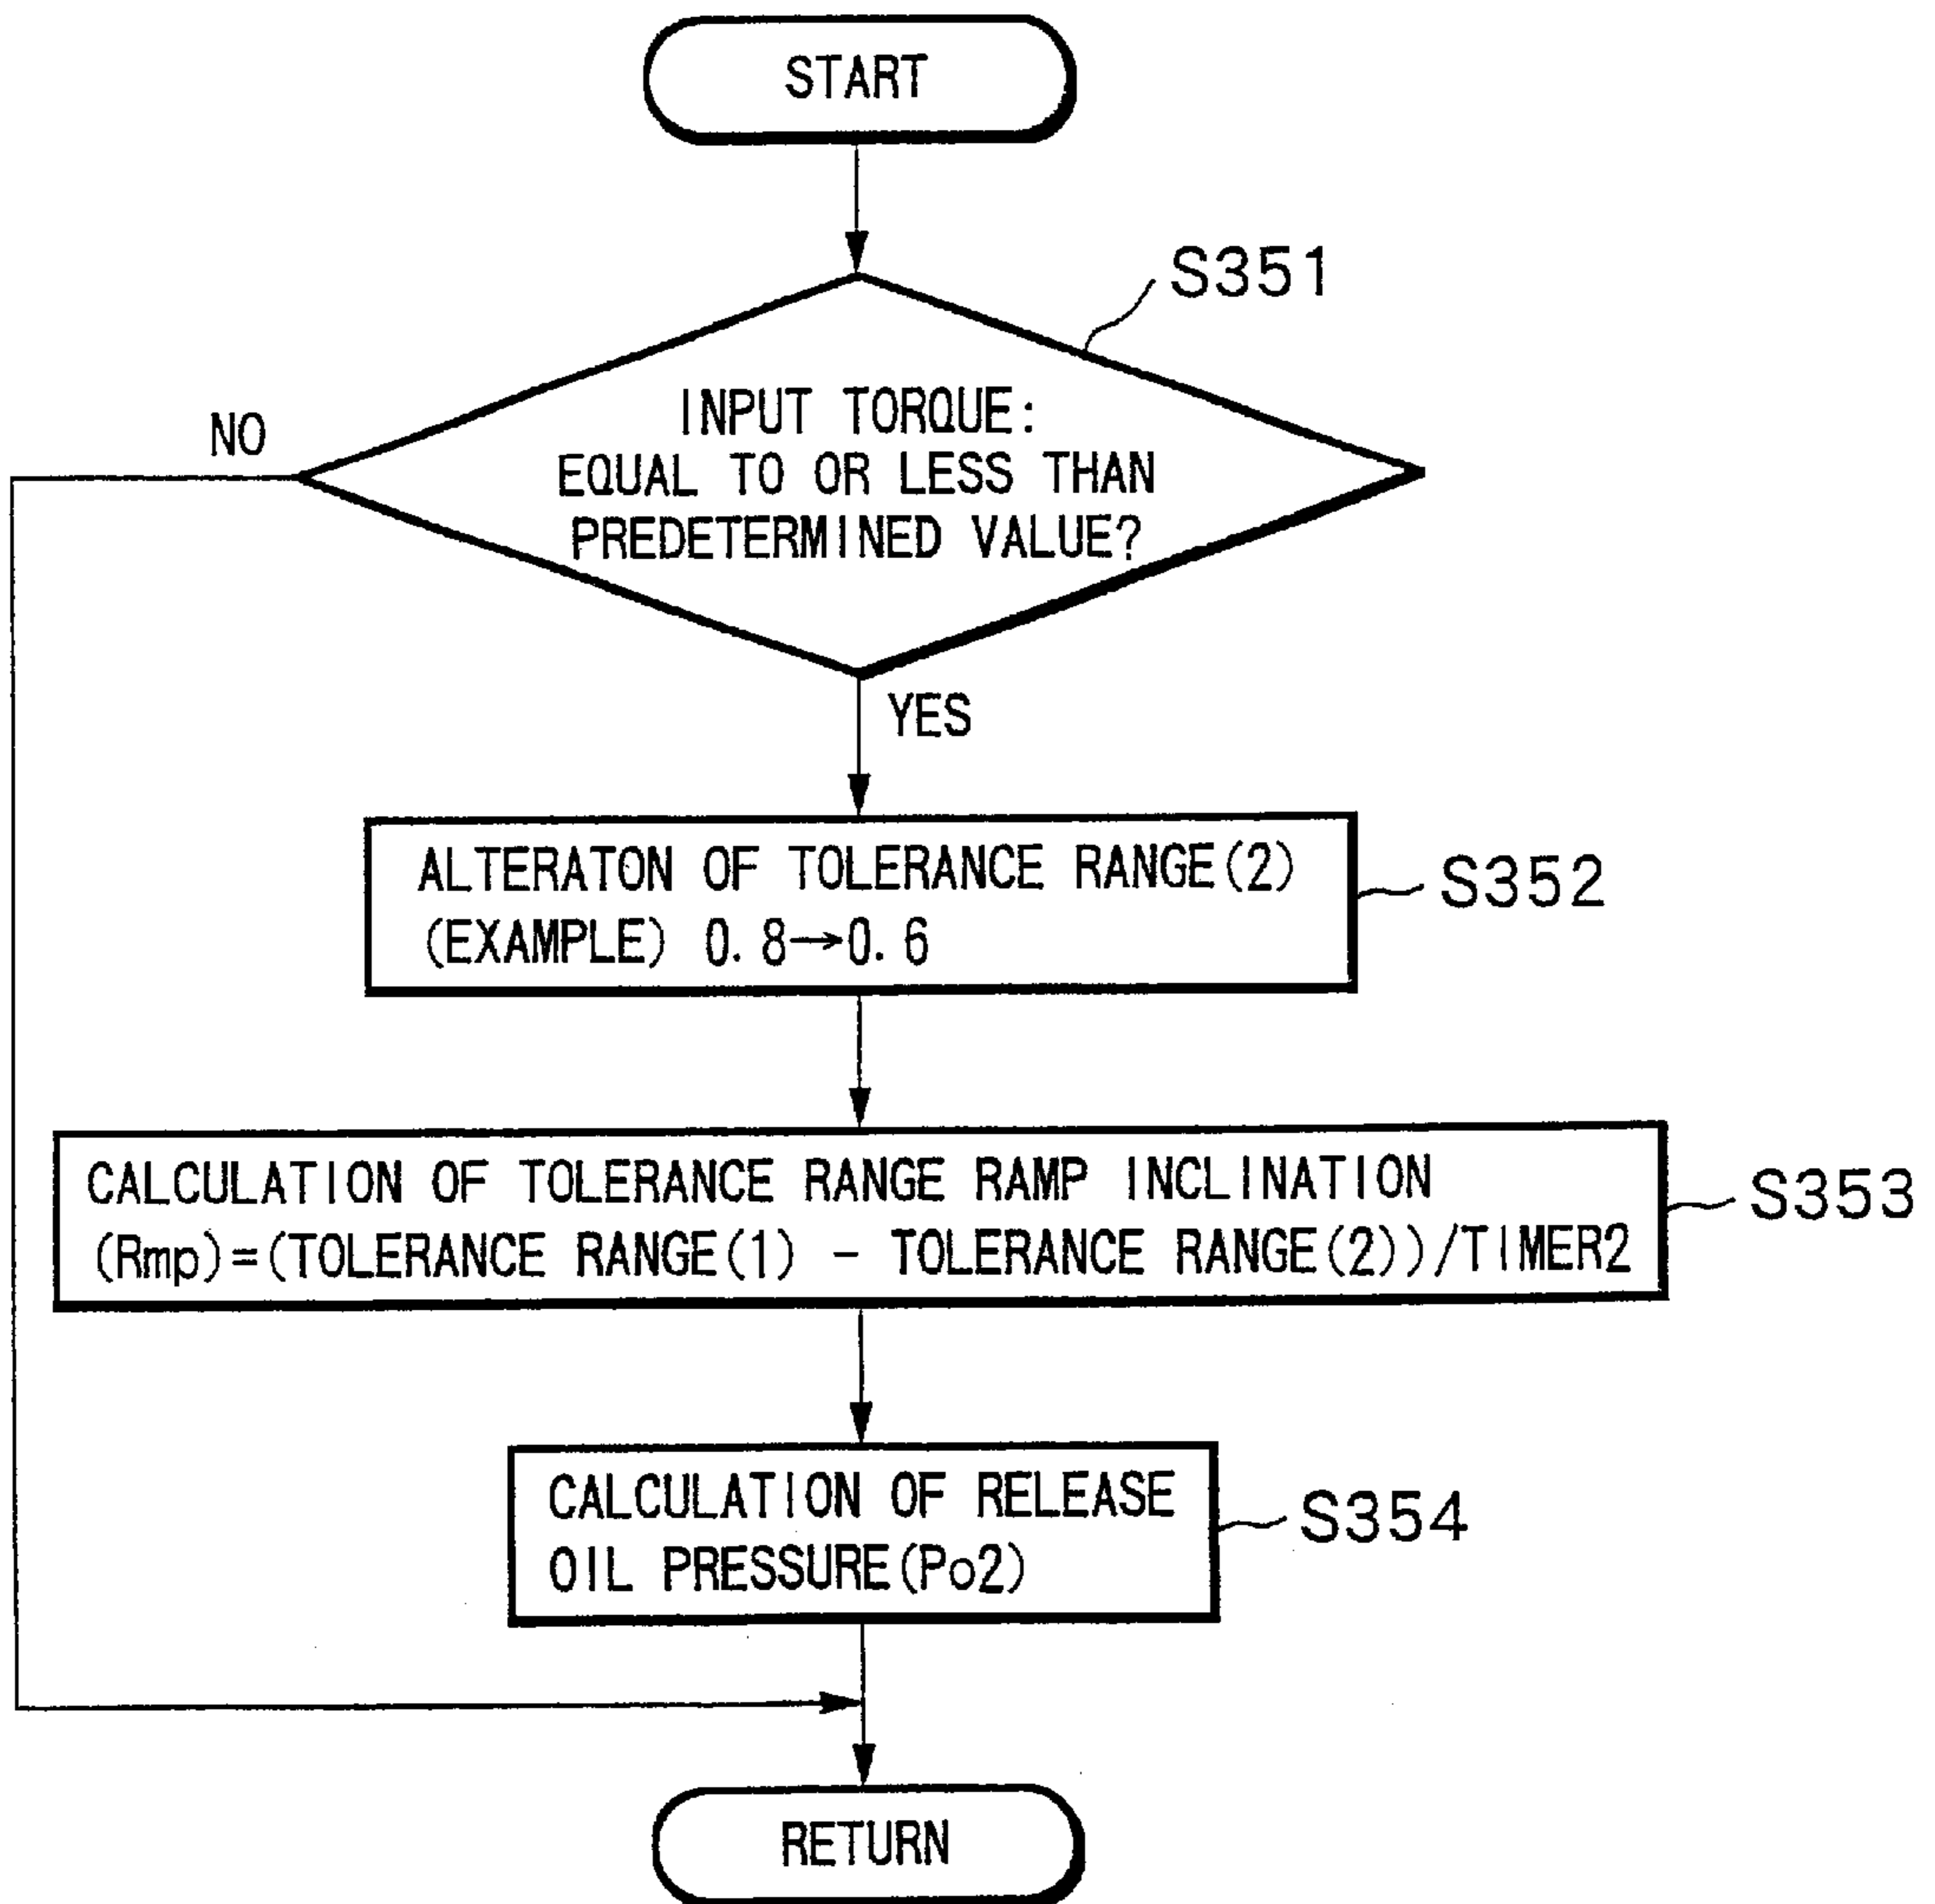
START

S351

INPUT TORQUE:
EQUAL TO OR LESS THAN
PREDETERMINED VALUE?

NO

YES

ALTERATON OF TOLERANCE RANGE(2)
(EXAMPLE) 0.8→0.6

S352

CALCULATION OF TOLERANCE RANGE RAMP INCLINATION
(Rmp)=(TOLERANCE RANGE(1) - TOLERANCE RANGE(2))/TIMER2

S353

CALCULATION OF RELEASE
OIL PRESSURE(Po2)

S354

RETURN